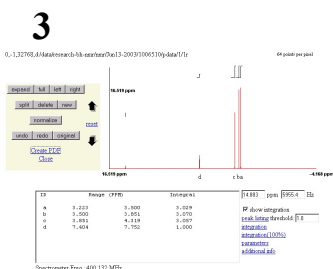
3

0,-1,32768,d:/data/research-bh-nmr/nmr/Jan13-2003/1006510/pdata/1/1r

64 points per pixel

expand full left right

split delete new

normalize

reset

undo redo original

Create PDF

Close

16.518 ppm

16.518 ppm

d

c b a

-4.168 ppm

| ID | Range (PPM) | | Integral |
|---|---|---|---|
| a | 3.223 | 3.500 | 3.029 |
| b | 3.500 | 3.851 | 3.070 |
| c | 3.851 | 4.319 | 3.057 |
| d | 7.404 | 7.752 | 1.000 |

14.883 ppm 5955.4 Hz

show integration

peak listing threshold 5.0

integration

integration(100%)

parameters

additional info

Spectrometer Freq. 400.132 MHz